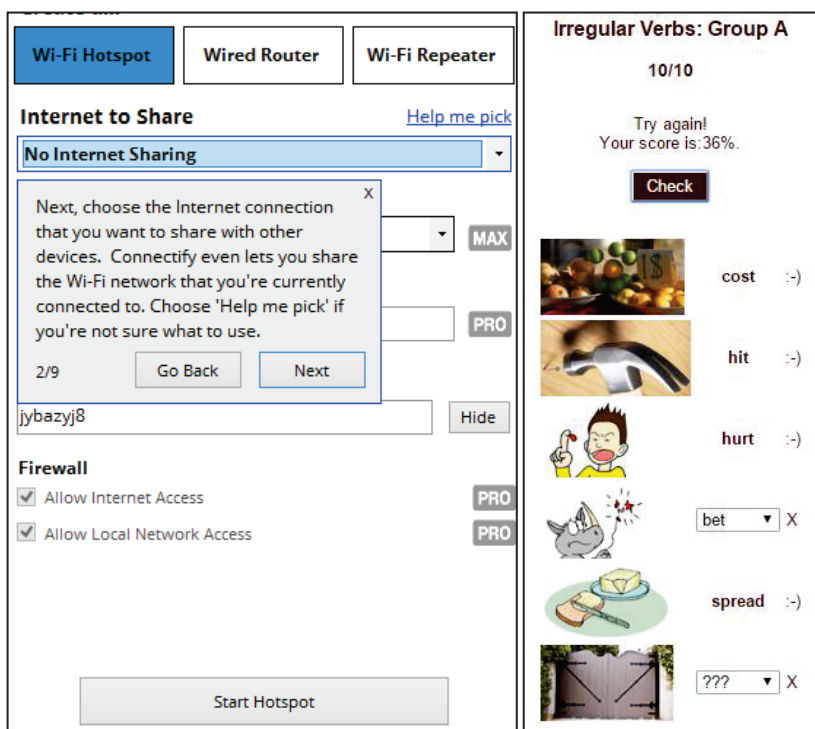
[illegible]

Wi-Fi Hotspot | Wired Router | Wi-Fi Repeater

Internet to Share

Help me pick

No Internet Sharing

x

Next, choose the Internet connection that you want to share with other devices. Connectify even lets you share the Wi-Fi network that you're currently connected to. Choose 'Help me pick' if you're not sure what to use.

2/9

Go Back

Next

MAX

PRO

jybazyj8

Hide

Firewall

Allow Internet Access

PRO

Allow Local Network Access

PRO

Start Hotspot

Irregular Verbs: Group A

10/10

Try again!
Your score is:36%.

Check

cost :-)

hit :-)

hurt :-)

bet X

spread :-)

??? X